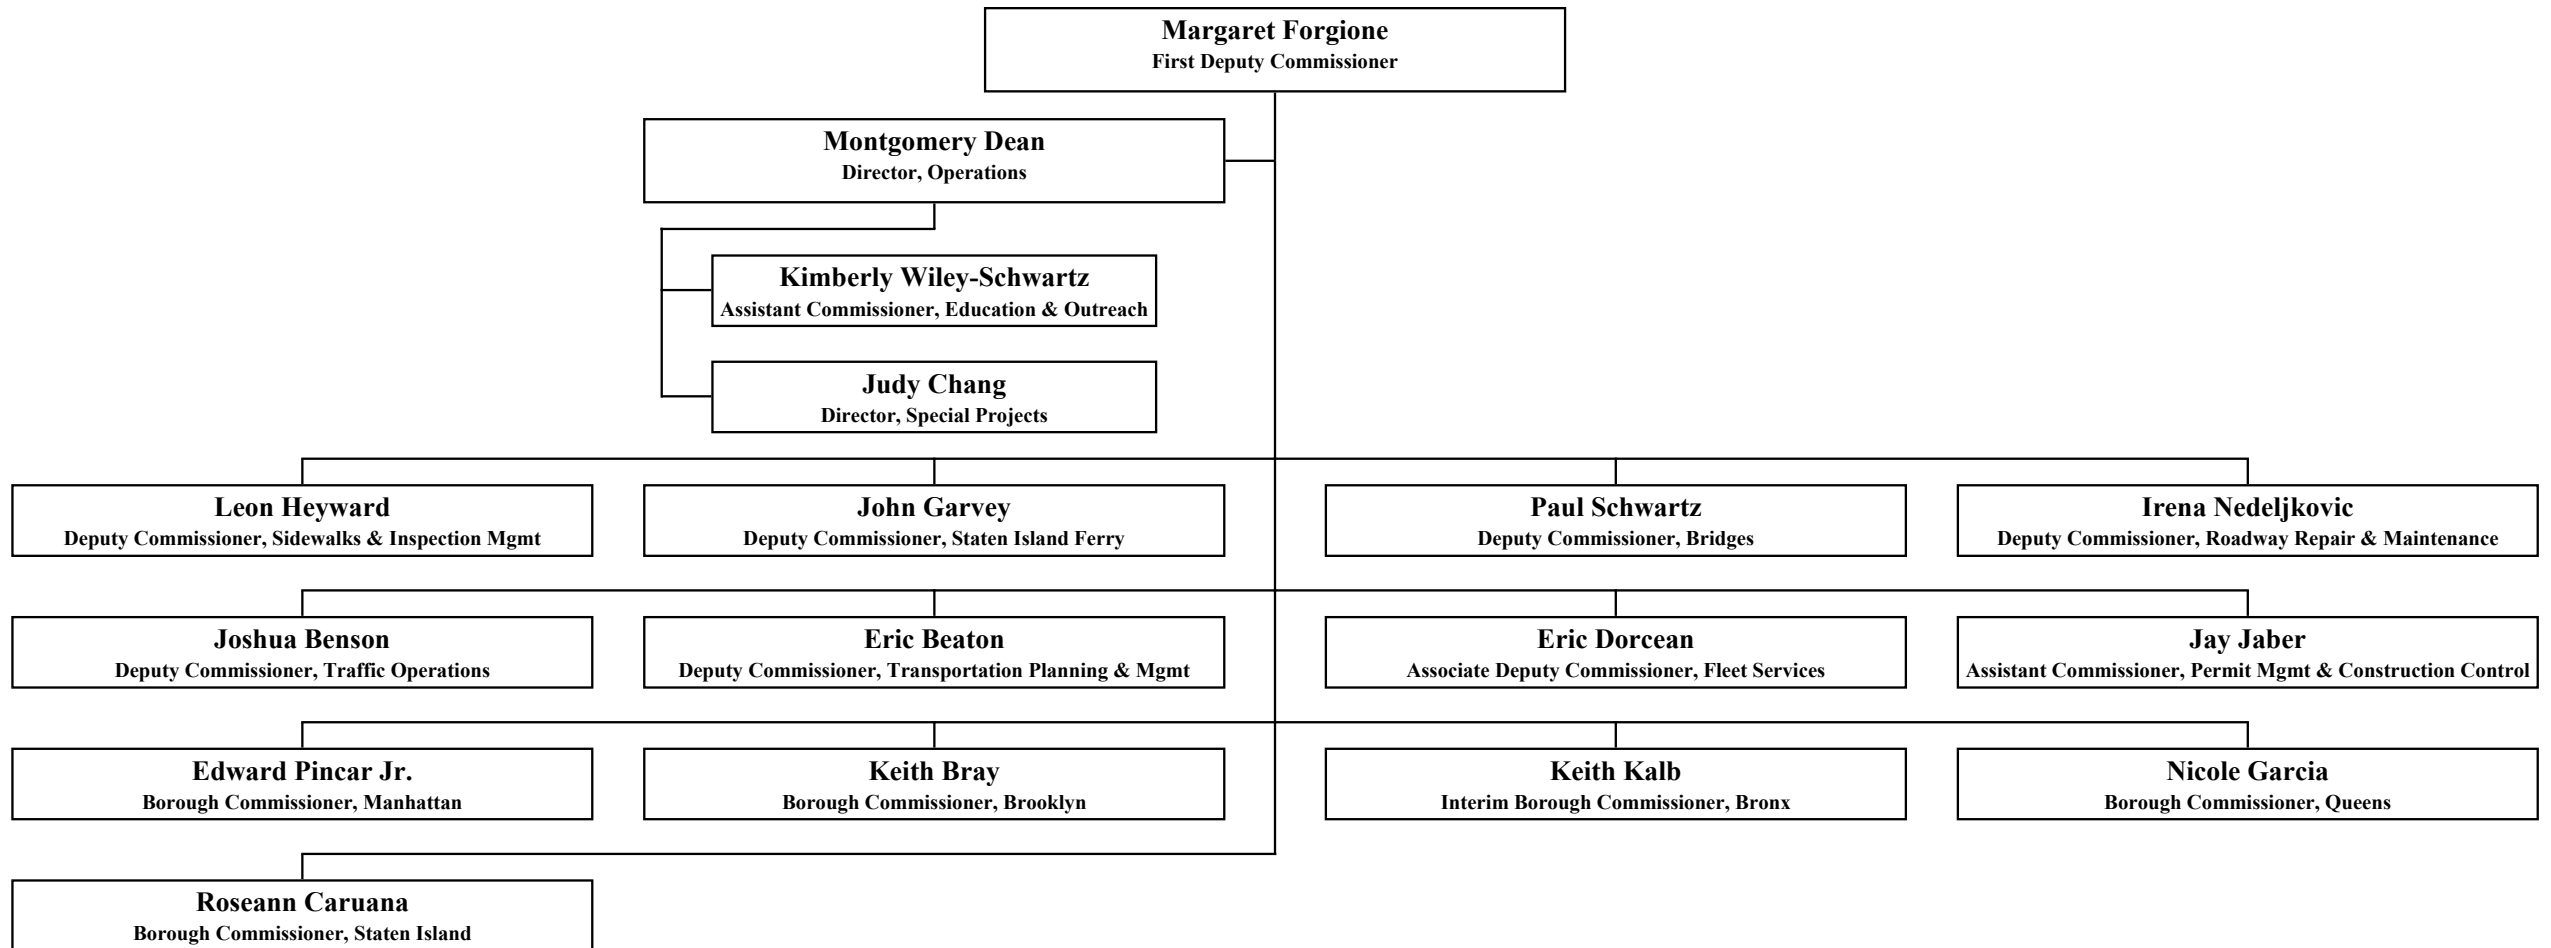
Margaret Forgione
First Deputy Commissioner

Montgomery Dean
Director, Operations

Kimberly Wiley-Schwartz
Assistant Commissioner, Education & Outreach

Judy Chang
Director, Special Projects

Leon Heyward
Deputy Commissioner, Sidewalks & Inspection Mgmt

John Garvey
Deputy Commissioner, Staten Island Ferry

Paul Schwartz
Deputy Commissioner, Bridges

Irena Nedeljkovic
Deputy Commissioner, Roadway Repair & Maintenance

Joshua Benson
Deputy Commissioner, Traffic Operations

Eric Beaton
Deputy Commissioner, Transportation Planning & Mgmt

Eric Dorcean
Associate Deputy Commissioner, Fleet Services

Jay Jaber
Assistant Commissioner, Permit Mgmt & Construction Control

Edward Pincar Jr.
Borough Commissioner, Manhattan

Keith Bray
Borough Commissioner, Brooklyn

Keith Kalb
Interim Borough Commissioner, Bronx

Nicole Garcia
Borough Commissioner, Queens

Roseann Caruana
Borough Commissioner, Staten Island